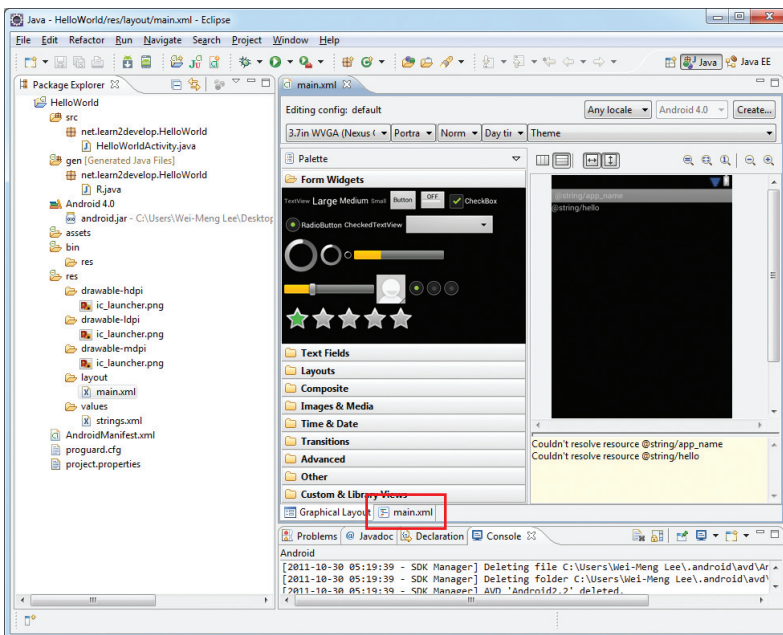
Java - HelloWorld/res/layout/main.xml - Eclipse

File Edit Refactor Run Navigate Search Project Window Help

Java Java EE

Package Explorer

HelloWorld
src
net.learn2develop.HelloWorld
HelloWorldActivity.java
gen [Generated Java Files]
net.learn2develop.HelloWorld
R.java
Android 4.0
android.jar - C:\Users\Wei-Meng Lee\Desktop
assets
bin
res
res
drawable-hdpi
ic_launcher.png
drawable-ldpi
ic_launcher.png
drawable-mdpi
ic_launcher.png
layout
main.xml
values
strings.xml
AndroidManifest.xml
proguard.cfg
project.properties

main.xml

Editing config: default
Any locale
Android 4.0
Create...
3.7in WVGA (Nexus (
Portra
Norm
Day tir
Theme

Palette
Form Widgets
TextView Large Medium Small Button OFF CheckBox
RadioButton CheckedTextView
Text Fields
Layouts
Composite
Images & Media
Time & Date
Transitions
Advanced
Other
Custom & Library Views

@string/app_name
@string/hello

Couldn't resolve resource @string/app_name
Couldn't resolve resource @string/hello

Graphical Layout main.xml

Problems @ Javadoc Declaration Console
Android
[2011-10-30 05:19:39 - SDK Manager] Deleting file C:\Users\Wei-Meng Lee\.android\avd\Ar
[2011-10-30 05:19:39 - SDK Manager] Deleting folder C:\Users\Wei-Meng Lee\.android\avd\
[2011-10-30 05:19:39 - SDK Manager] AVD 'Android2.2' deleted.